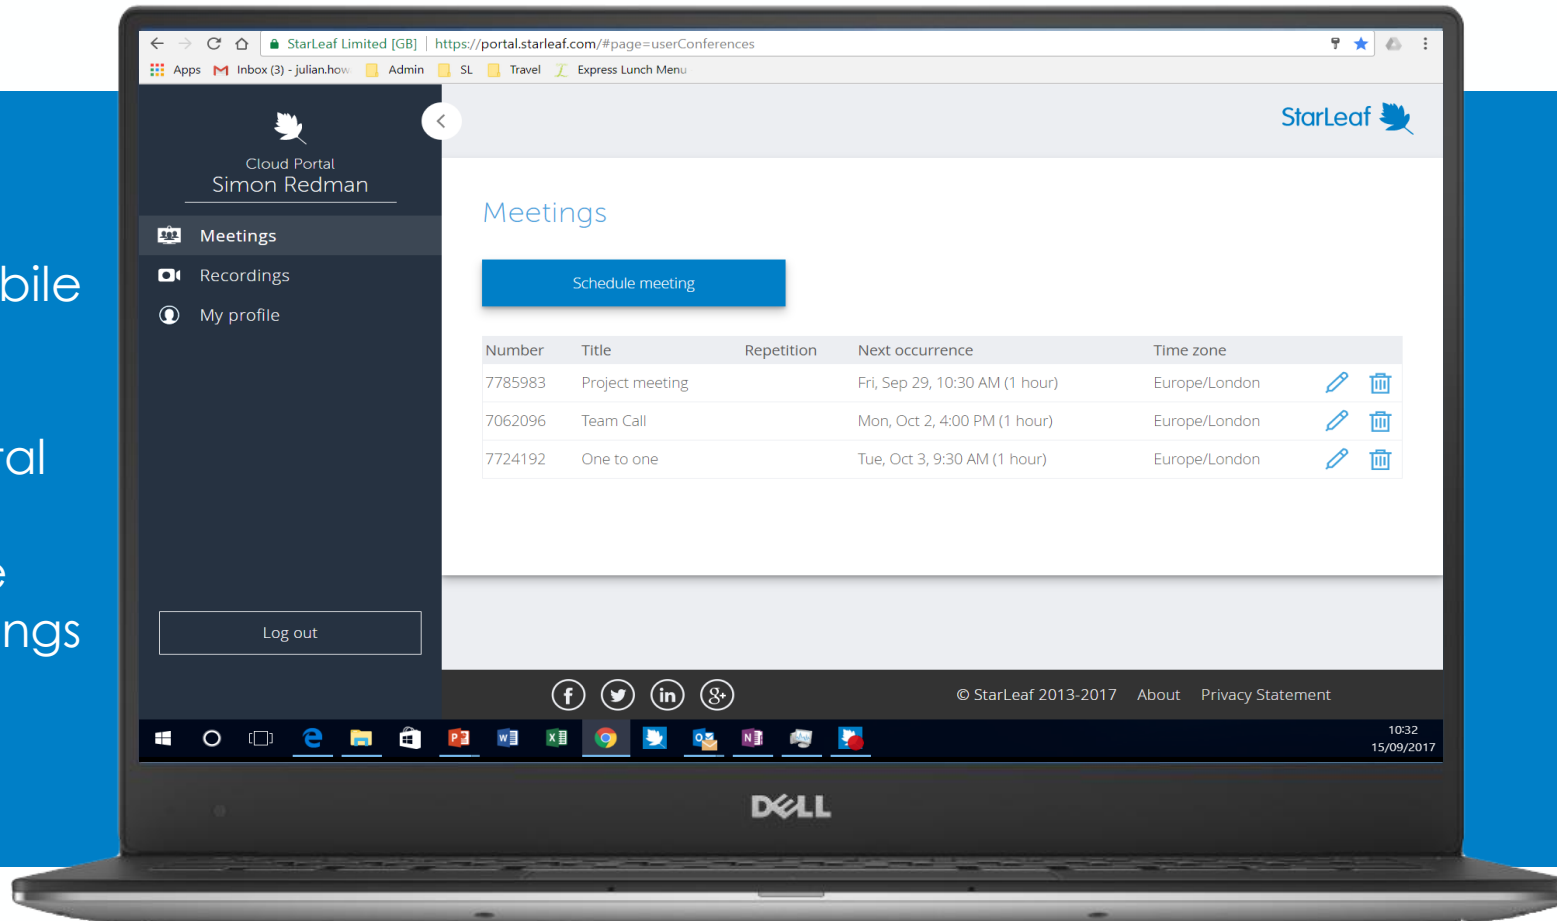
bile

al

e
ngs

StarLeaf Limited [GB] | https://portal.starleaf.com/#page=userConferences

Apps Inbox (3) - julian.how Admin SL Travel Express Lunch Menu

Cloud Portal
Simon Redman

Meetings
Recordings
My profile

Log out

StarLeaf

Meetings

Schedule meeting

| Number | Title | Repetition | Next occurrence | Time zone |
|---|---|---|---|---|
| 7785983 | Project meeting | | Fri, Sep 29, 10:30 AM (1 hour) | Europe/London |
| 7062096 | Team Call | | Mon, Oct 2, 4:00 PM (1 hour) | Europe/London |
| 7724192 | One to one | | Tue, Oct 3, 9:30 AM (1 hour) | Europe/London |

© StarLeaf 2013-2017 About Privacy Statement

10:32
15/09/2017

DELL